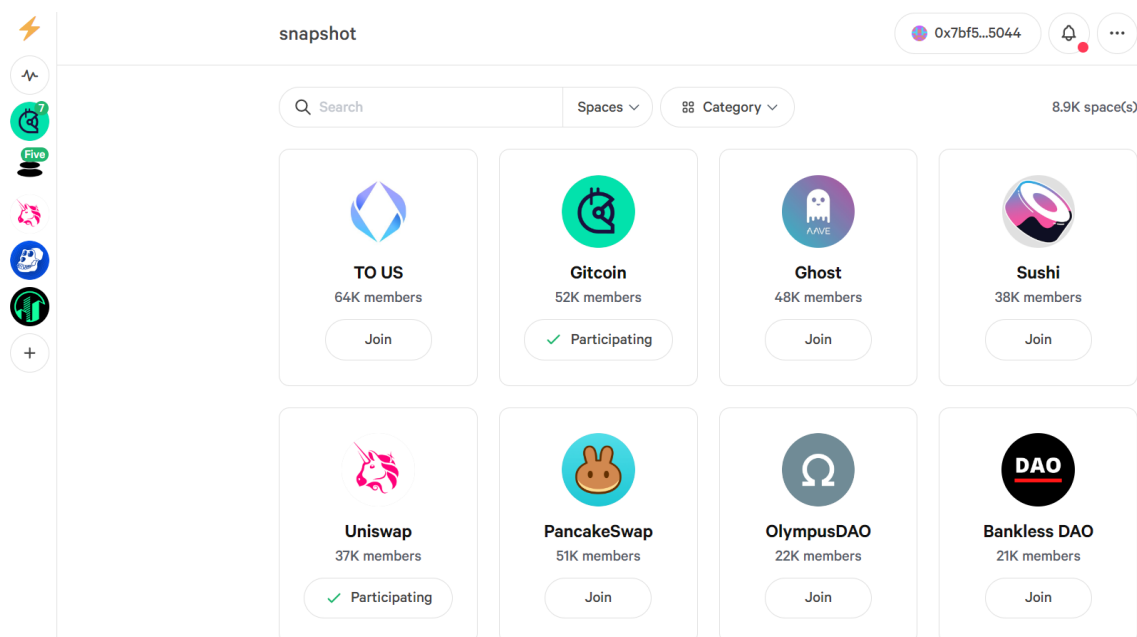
7

Five

snapshot

0x7bf5...5044

Search

Spaces

Category

8.9K space(s)

TO US
64K members
Join

Gitcoin
52K members
Participating

AAVE
Ghost
48K members
Join

Sushi
38K members
Join

Uniswap
37K members
Participating

PancakeSwap
51K members
Join

OlympusDAO
22K members
Join

DAO
Bankless DAO
21K members
Join